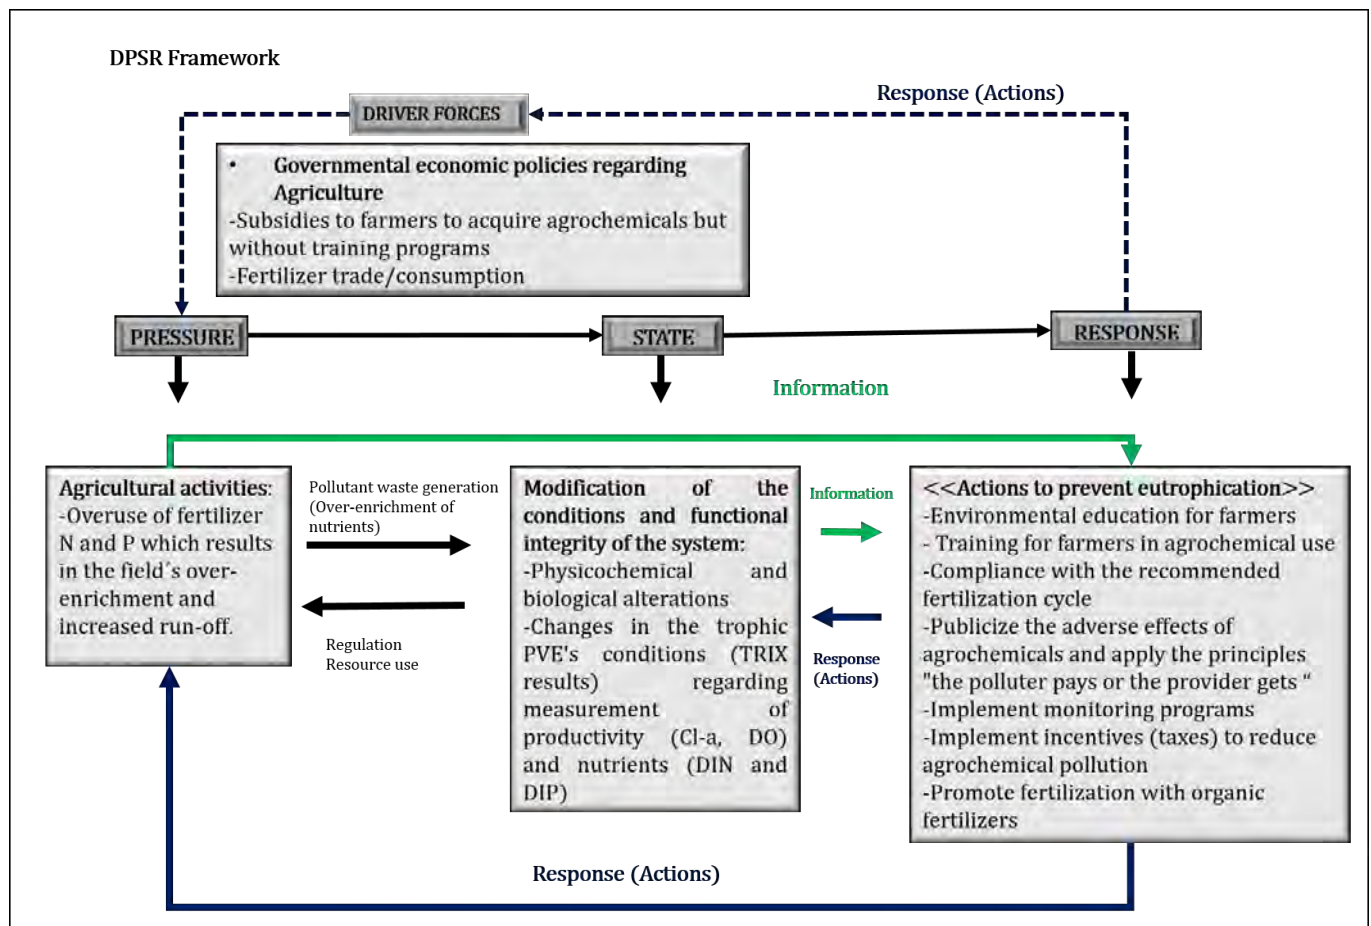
DPSR Framework

DRIVER FORCES

Response (Actions)

• Governmental economic policies regarding Agriculture
-Subsidies to farmers to acquire agrochemicals but without training programs
-Fertilizer trade/consumption

PRESSURE

STATE

RESPONSE

Information

Agricultural activities:
-Overuse of fertilizer N and P which results in the field's over-enrichment and increased run-off.

Pollutant waste generation (Over-enrichment of nutrients)

Regulation
Resource use

Modification of the conditions and functional integrity of the system:
-Physicochemical and biological alterations
-Changes in the trophic PVE's conditions (TRIX results) regarding measurement of productivity (Cl-a, DO) and nutrients (DIN and DIP)

Information

Response (Actions)

<<Actions to prevent eutrophication>>
-Environmental education for farmers
- Training for farmers in agrochemical use
-Compliance with the recommended fertilization cycle
-Publicize the adverse effects of agrochemicals and apply the principles "the polluter pays or the provider gets "
-Implement monitoring programs
-Implement incentives (taxes) to reduce agrochemical pollution
-Promote fertilization with organic fertilizers

Response (Actions)